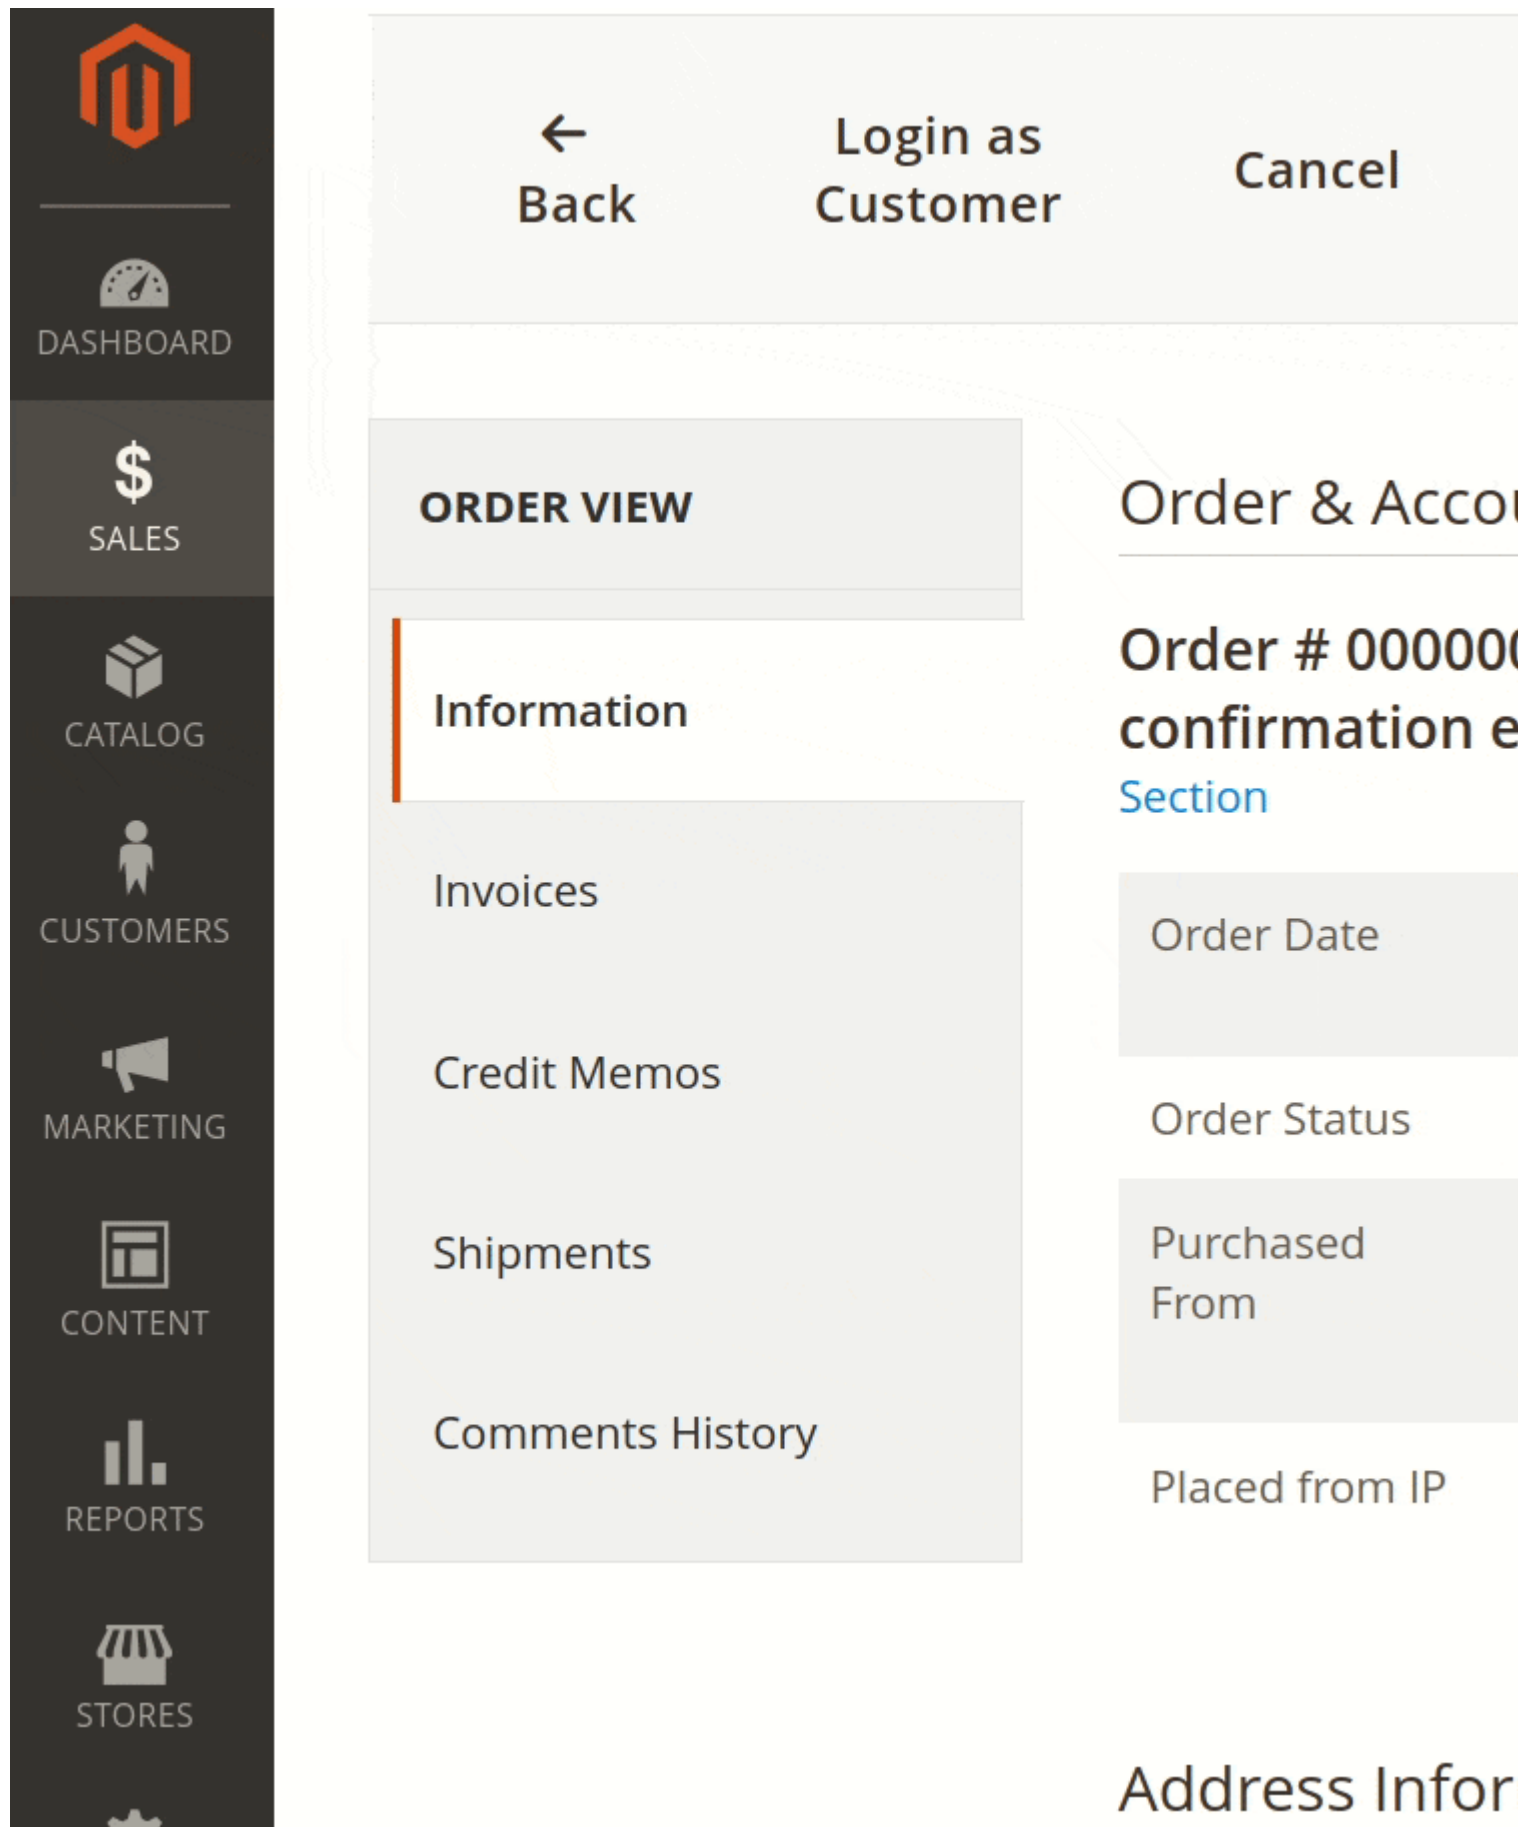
DASHBOARD

$
SALES

CATALOG

CUSTOMERS

MARKETING

CONTENT

REPORTS

STORES

← Back

Login as Customer

Cancel

ORDER VIEW

Information

Invoices

Credit Memos

Shipments

Comments History

Order & Acco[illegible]

Order # 00000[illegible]
confirmation e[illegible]
Section

Order Date

Order Status

Purchased From

Placed from IP

Address Infor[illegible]